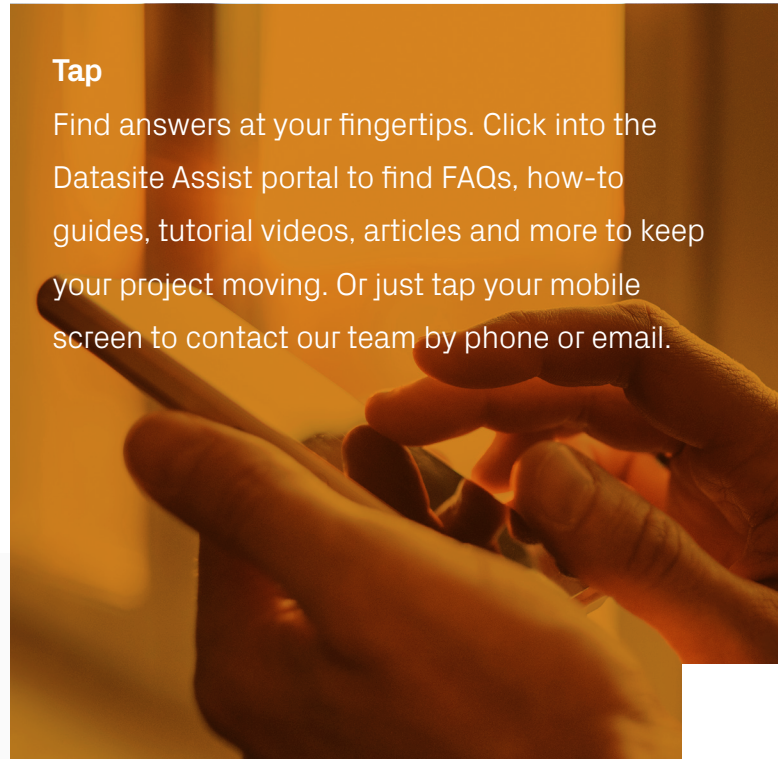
Tap

Find answers at your fingertips. Click into the Datasite Assist portal to find FAQs, how-to guides, tutorial videos, articles and more to keep your project moving. Or just tap your mobile screen to contact our team by phone or email.